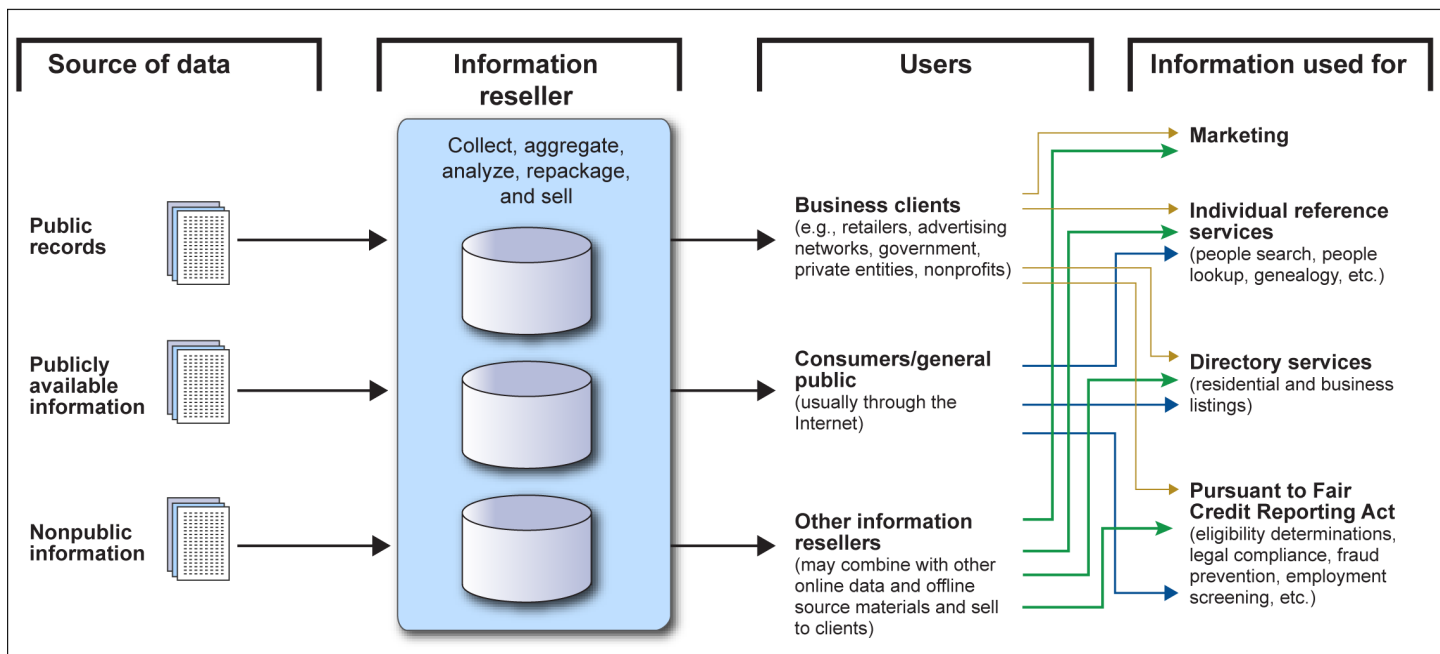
Source of data

Information reseller

Users

Information used for

Collect, aggregate, analyze, repackage, and sell

Public records

Publicly available information

Nonpublic information

Business clients (e.g., retailers, advertising networks, government, private entities, nonprofits)

Consumers/general public (usually through the Internet)

Other information resellers (may combine with other online data and offline source materials and sell to clients)

Marketing

Individual reference services (people search, people lookup, genealogy, etc.)

Directory services (residential and business listings)

Pursuant to Fair Credit Reporting Act (eligibility determinations, legal compliance, fraud prevention, employment screening, etc.)